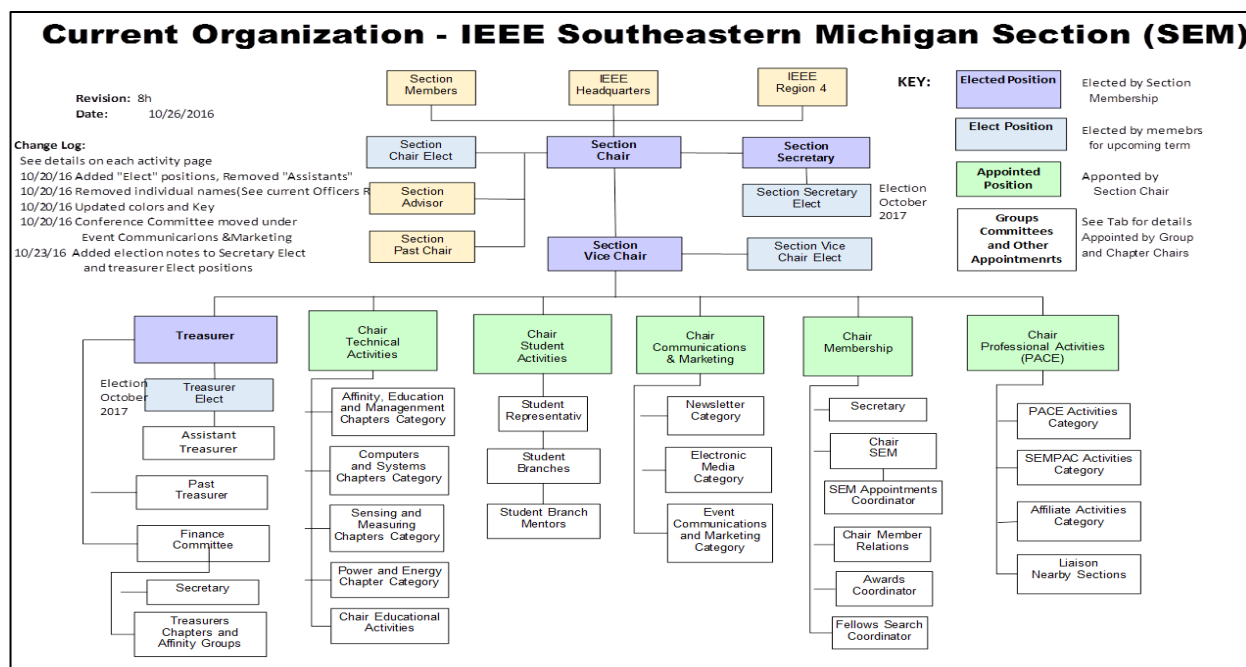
Current Organization - IEEE Southeastern Michigan Section (SEM)

Revision: 8h
Date: 10/26/2016

Change Log:
See details on each activity page
10/20/16 Added "Elect" positions, Removed "Assistants"
10/20/16 Removed individual names(See current Officers R
10/20/16 Updated colors and Key
10/20/16 Conference Committee moved under Event Communicarions &Marketing
10/23/16 Added election notes to Secretary Elect and treasurer Elect positions

Section Members

IEEE Headquarters

IEEE Region 4

KEY:

Elected Position
Elected by Section Membership

Elect Position
Elected by memebrs for upcoming term

Appointed Position
Apponted by Section Chair

Groups Committees and Other Appointmenrts
See Tab for details Appointed by Group and Chapter Chairs

Section Chair Elect

Section Chair

Section Secretary

Section Advisor

Section Secretary Elect

Election October 2017

Section Past Chair

Section Vice Chair

Section Vice Chair Elect

Treasurer

Election October 2017

Treasurer Elect

Assistant Treasurer

Past Treasurer

Finance Committee

Secretary

Treasurers Chapters and Affinity Groups

Chair Technical Activities

Affinity, Education and Managenment Chapters Category

Computers and Systems Chapters Category

Sensing and Measuring Chapters Category

Power and Energy Chapter Category

Chair Educational Activities

Chair Student Activities

Student Representativ

Student Branches

Student Branch Mentors

Chair Communications & Marketing

Newsletter Category

Electronic Media Category

Event Communications and Marketing Category

Chair Membership

Secretary

Chair SEM

SEM Appointments Coordinator

Chair Member Relations

Awards Coordinator

Fellows Search Coordinator

Chair Professional Activities (PACE)

PACE Activities Category

SEMPAC Activities Category

Affiliate Activities Category

Liaison Nearby Sections